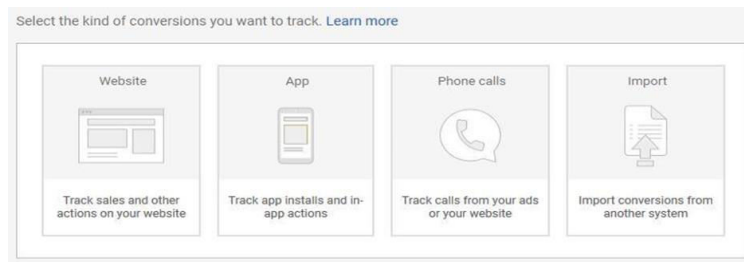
Select the kind of conversions you want to track. Learn more

Website

Track sales and other actions on your website

App

Track app installs and in-app actions

Phone calls

Track calls from your ads or your website

Import

Import conversions from another system